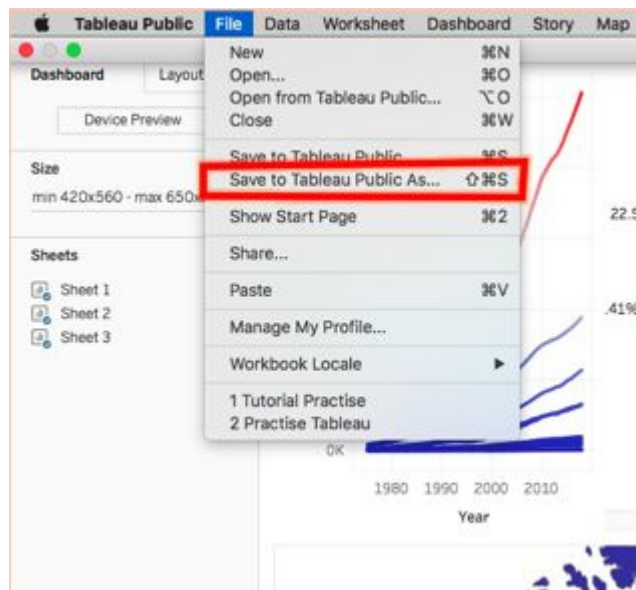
Tableau Public File Data Worksheet Dashboard Story Map

Dashboard Layout

Device Preview

Size

min 420x560 - max 650x

Sheets

Sheet 1
Sheet 2
Sheet 3

New ⌘N
Open... ⌘O
Open from Tableau Public... ⌥O
Close ⌘W
Save to Tableau Public ⌘S
Save to Tableau Public As... ⇧⌘S
Show Start Page ⌘2
Share...
Paste ⌘V
Manage My Profile...
Workbook Locale ▶
1 Tutorial Practise
2 Practise Tableau

22.5

.41%

0K

1980 1990 2000 2010

Year